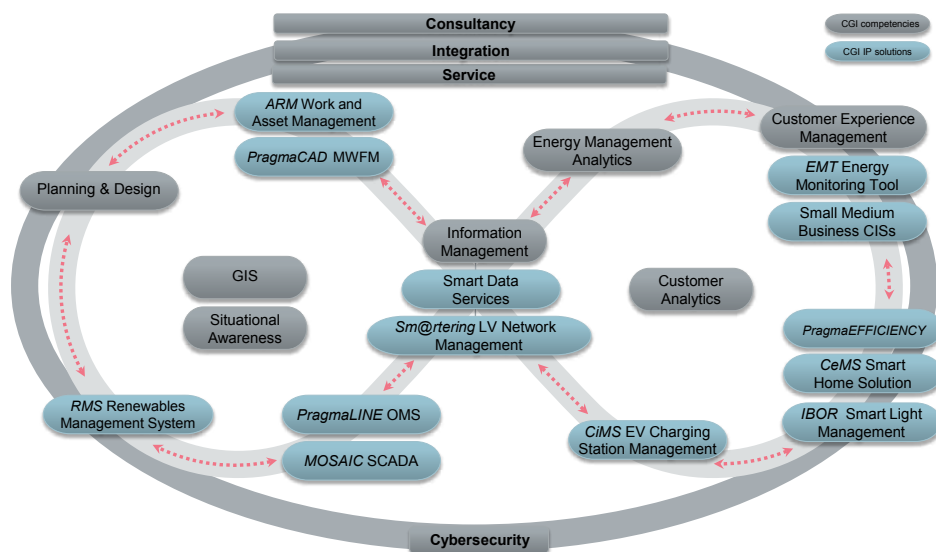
Consultancy
Integration
Service

CGI competencies
CGI IP solutions

ARM Work and Asset Management
PragmaCAD MWFM

Energy Management Analytics

Customer Experience Management
EMT Energy Monitoring Tool
Small Medium Business CISs

Planning & Design

Information Management
Smart Data Services
Sm@rtering LV Network Management

GIS
Situational Awareness

Customer Analytics

PragmaEFFICIENCY
CeMS Smart Home Solution
IBOR Smart Light Management

RMS Renewables Management System

PragmaLINE OMS
MOSAIC SCADA

CiMS EV Charging Station Management

Cybersecurity